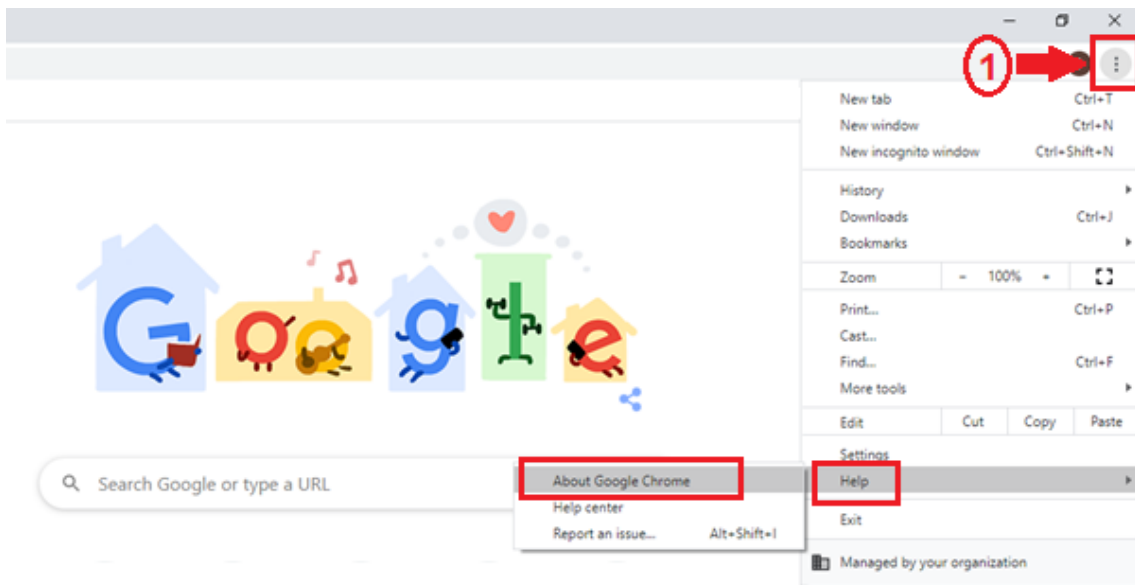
1

New tab Ctrl+T
New window Ctrl+N
New incognito window Ctrl+Shift+N

History
Downloads Ctrl+J
Bookmarks

Zoom - 100% +

Print... Ctrl+P
Cast...
Find... Ctrl+F
More tools

Edit Cut Copy Paste

Settings
Help
Exit

Managed by your organization

Google

Search Google or type a URL

About Google Chrome
Help center
Report an issue... Alt+Shift+I